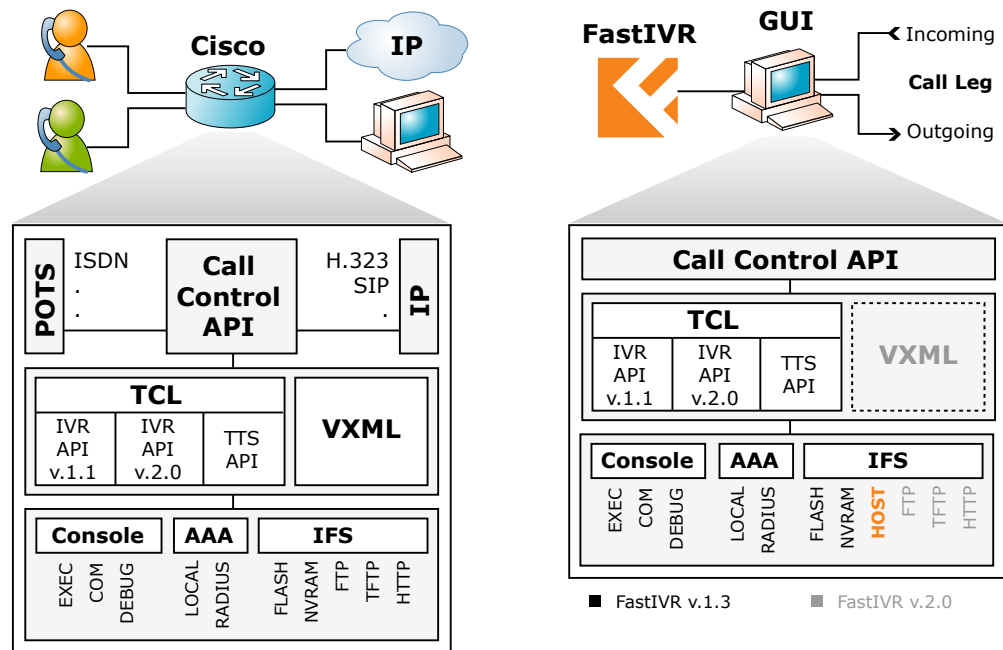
Cisco

IP

POTS

ISDN
.
.

Call Control API

H.323
SIP
.

IP

TCL

IVR API v.1.1

IVR API v.2.0

TTS API

VXML

Console

AAA

IFS

EXEC
COM
DEBUG

LOCAL
RADIUS

FLASH
NVRAM
FTP
TFTP
HTTP

FastIVR

GUI

Incoming

Call Leg

Outgoing

Call Control API

TCL

IVR API v.1.1

IVR API v.2.0

TTS API

VXML

Console

AAA

IFS

EXEC
COM
DEBUG

LOCAL
RADIUS

FLASH
NVRAM
HOST
FTP
TFTP
HTTP

FastIVR v.1.3

FastIVR v.2.0